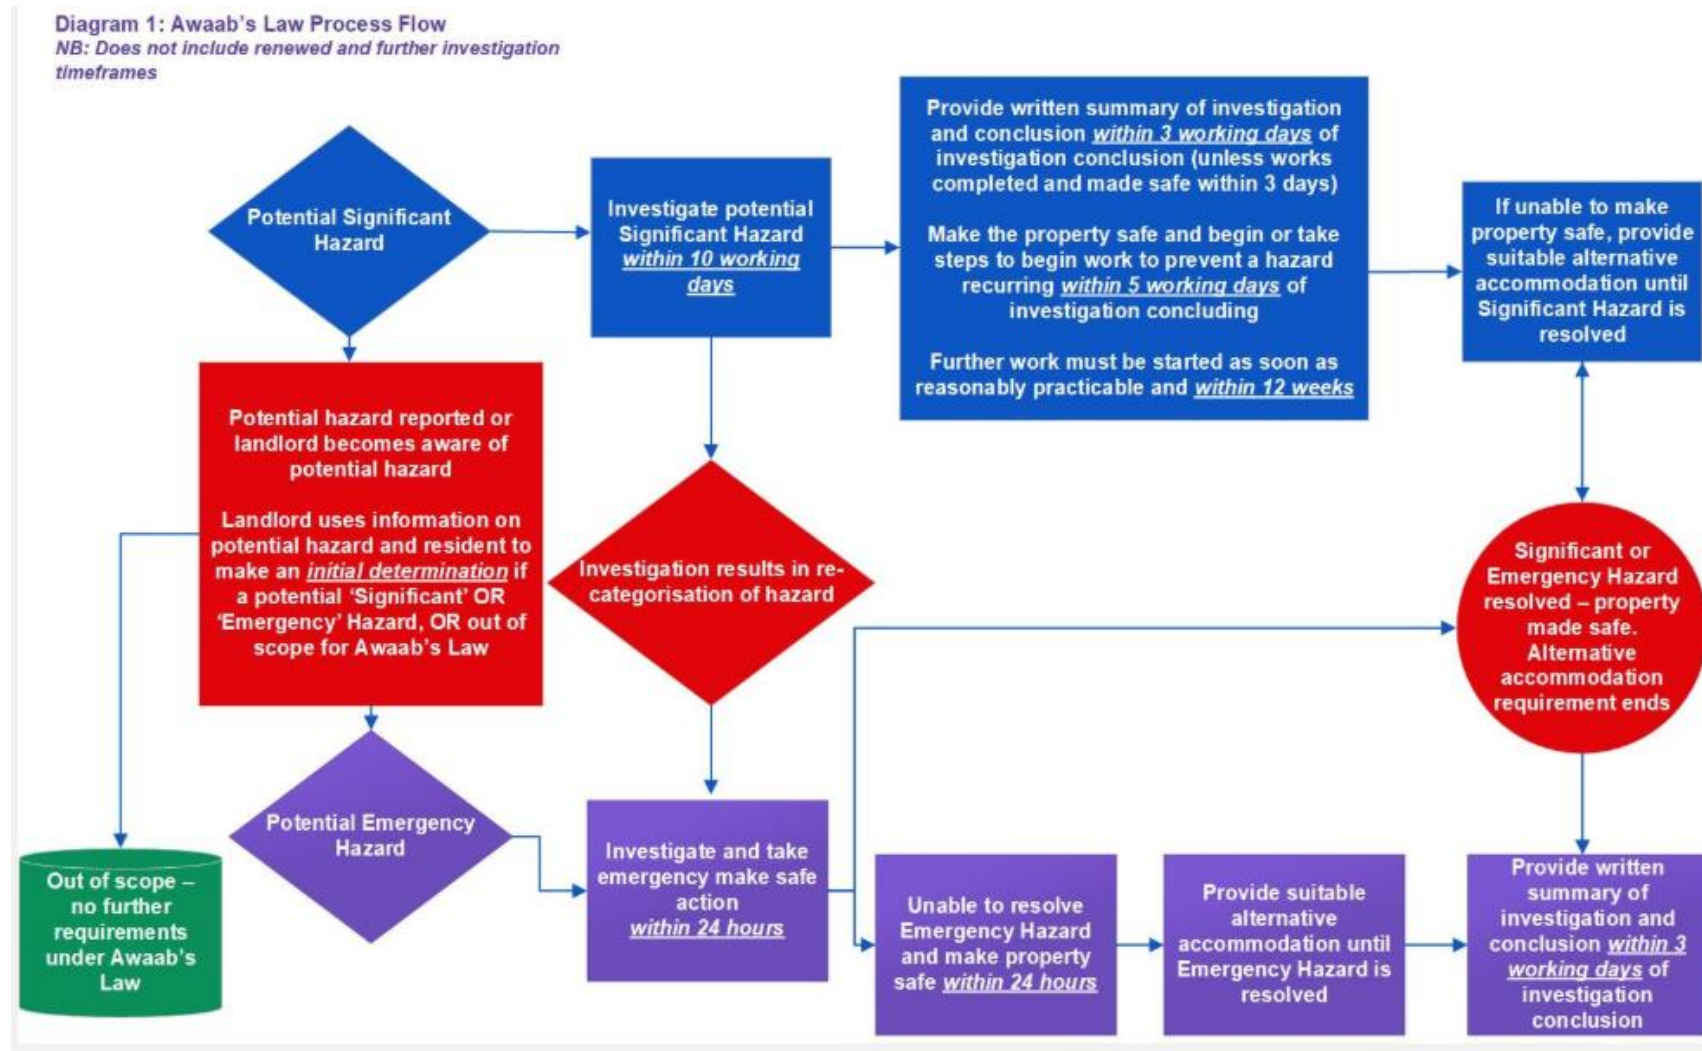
Diagram 1: Awaab's Law Process Flow
NB: Does not include renewed and further investigation timeframes

Potential Significant Hazard

Investigate potential Significant Hazard within 10 working days

Provide written summary of investigation and conclusion within 3 working days of investigation conclusion (unless works completed and made safe within 3 days)

Make the property safe and begin or take steps to begin work to prevent a hazard recurring within 5 working days of investigation concluding

Further work must be started as soon as reasonably practicable and within 12 weeks

If unable to make property safe, provide suitable alternative accommodation until Significant Hazard is resolved

Potential hazard reported or landlord becomes aware of potential hazard

Landlord uses information on potential hazard and resident to make an initial determination if a potential 'Significant' OR 'Emergency' Hazard, OR out of scope for Awaab's Law

Investigation results in re-categorisation of hazard

Significant or Emergency Hazard resolved – property made safe. Alternative accommodation requirement ends

Potential Emergency Hazard

Investigate and take emergency make safe action within 24 hours

Out of scope – no further requirements under Awaab's Law

Unable to resolve Emergency Hazard and make property safe within 24 hours

Provide suitable alternative accommodation until Emergency Hazard is resolved

Provide written summary of investigation and conclusion within 3 working days of investigation conclusion